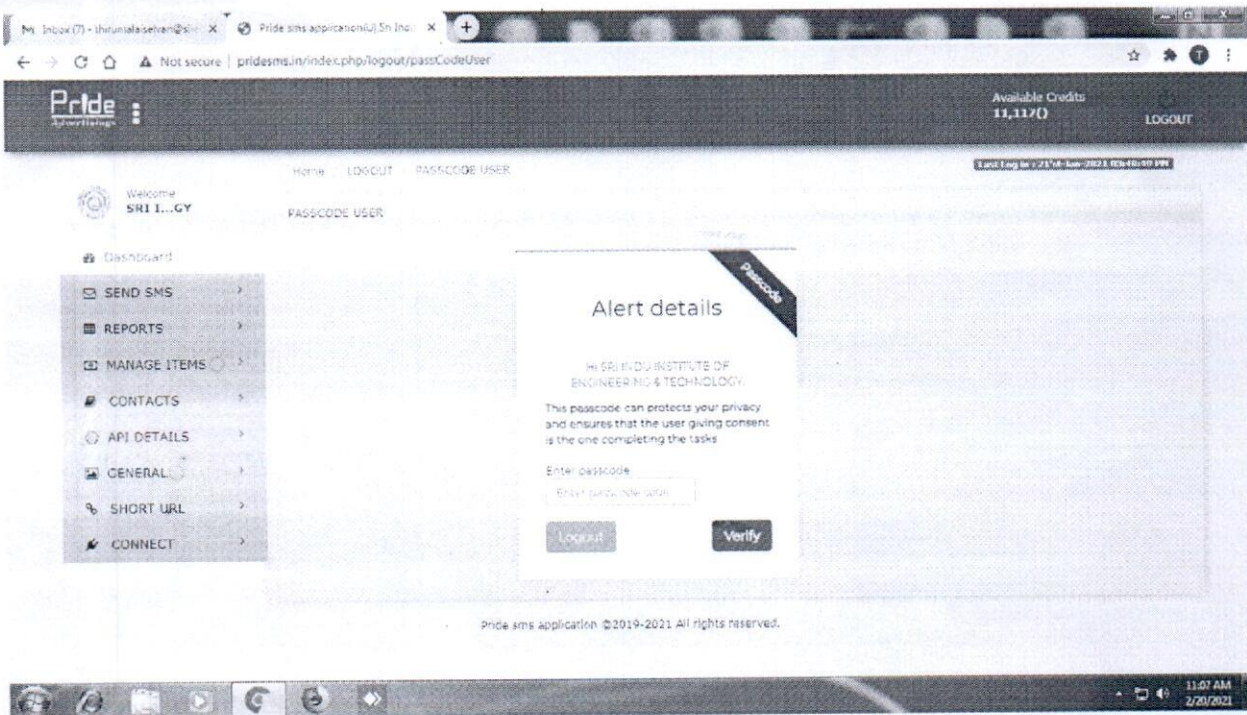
M Inbox (7) - thirumalaiselvan@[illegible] × Pride sms application(U) Sri Ind × +

Not secure | pridesms.in/index.php/logout/passCodeUser

Pride
Advertising

Available Credits
11,117()

LOGOUT

Last Log in : 21st-Jan-2021 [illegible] PM

Welcome
SRI I...GY

Home / LOGOUT / PASSCODE USER

PASSCODE USER

Dashboard

SEND SMS

REPORTS

MANAGE ITEMS

CONTACTS

API DETAILS

GENERAL

SHORT URL

CONNECT

Passcode

Alert details

Hi SRI INDU INSTITUTE OF ENGINEERING & TECHNOLOGY.

This passcode can protects your privacy and ensures that the user giving consent is the one completing the tasks

Enter passcode

Enter passcode here

Logout

Verify

Pride sms application ©2019-2021 All rights reserved.

11:07 AM
2/20/2021